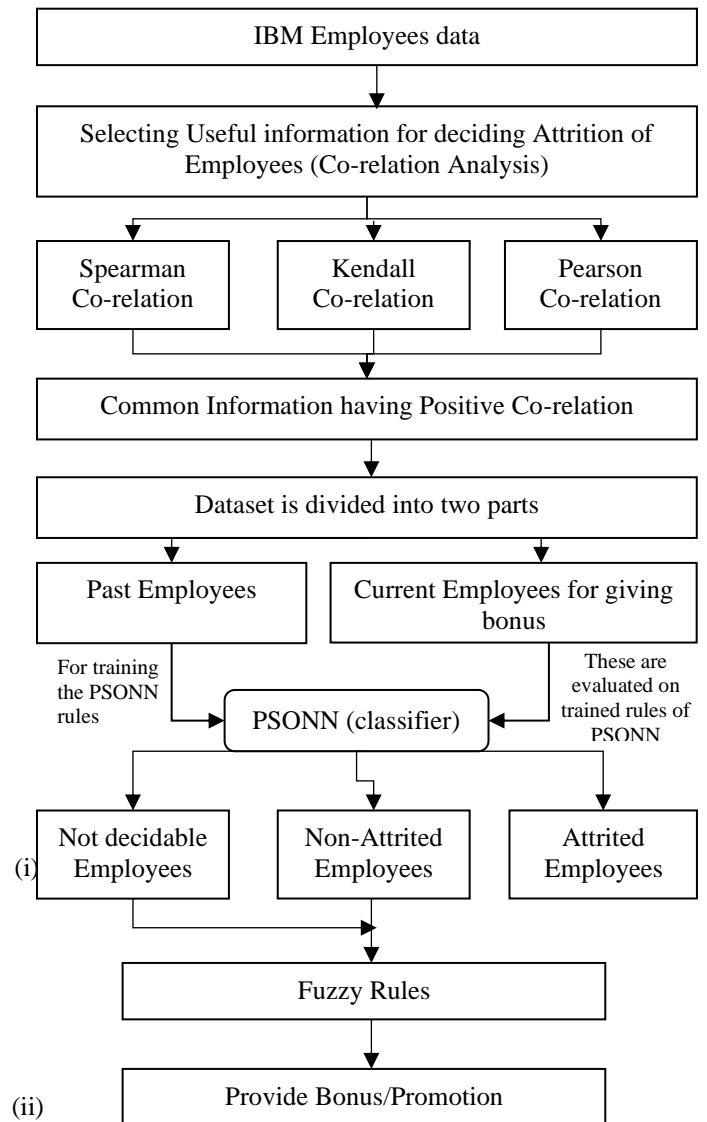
IBM Employees data

Selecting Useful information for deciding Attrition of Employees (Co-relation Analysis)

Spearman Co-relation

Kendall Co-relation

Pearson Co-relation

Common Information having Positive Co-relation

Dataset is divided into two parts

Past Employees

Current Employees for giving bonus

For training the PSONN rules

These are evaluated on trained rules of PSONN

PSONN (classifier)

Not decidable Employees

Non-Attrited Employees

Attrited Employees

(i)

Fuzzy Rules

(ii)

Provide Bonus/Promotion